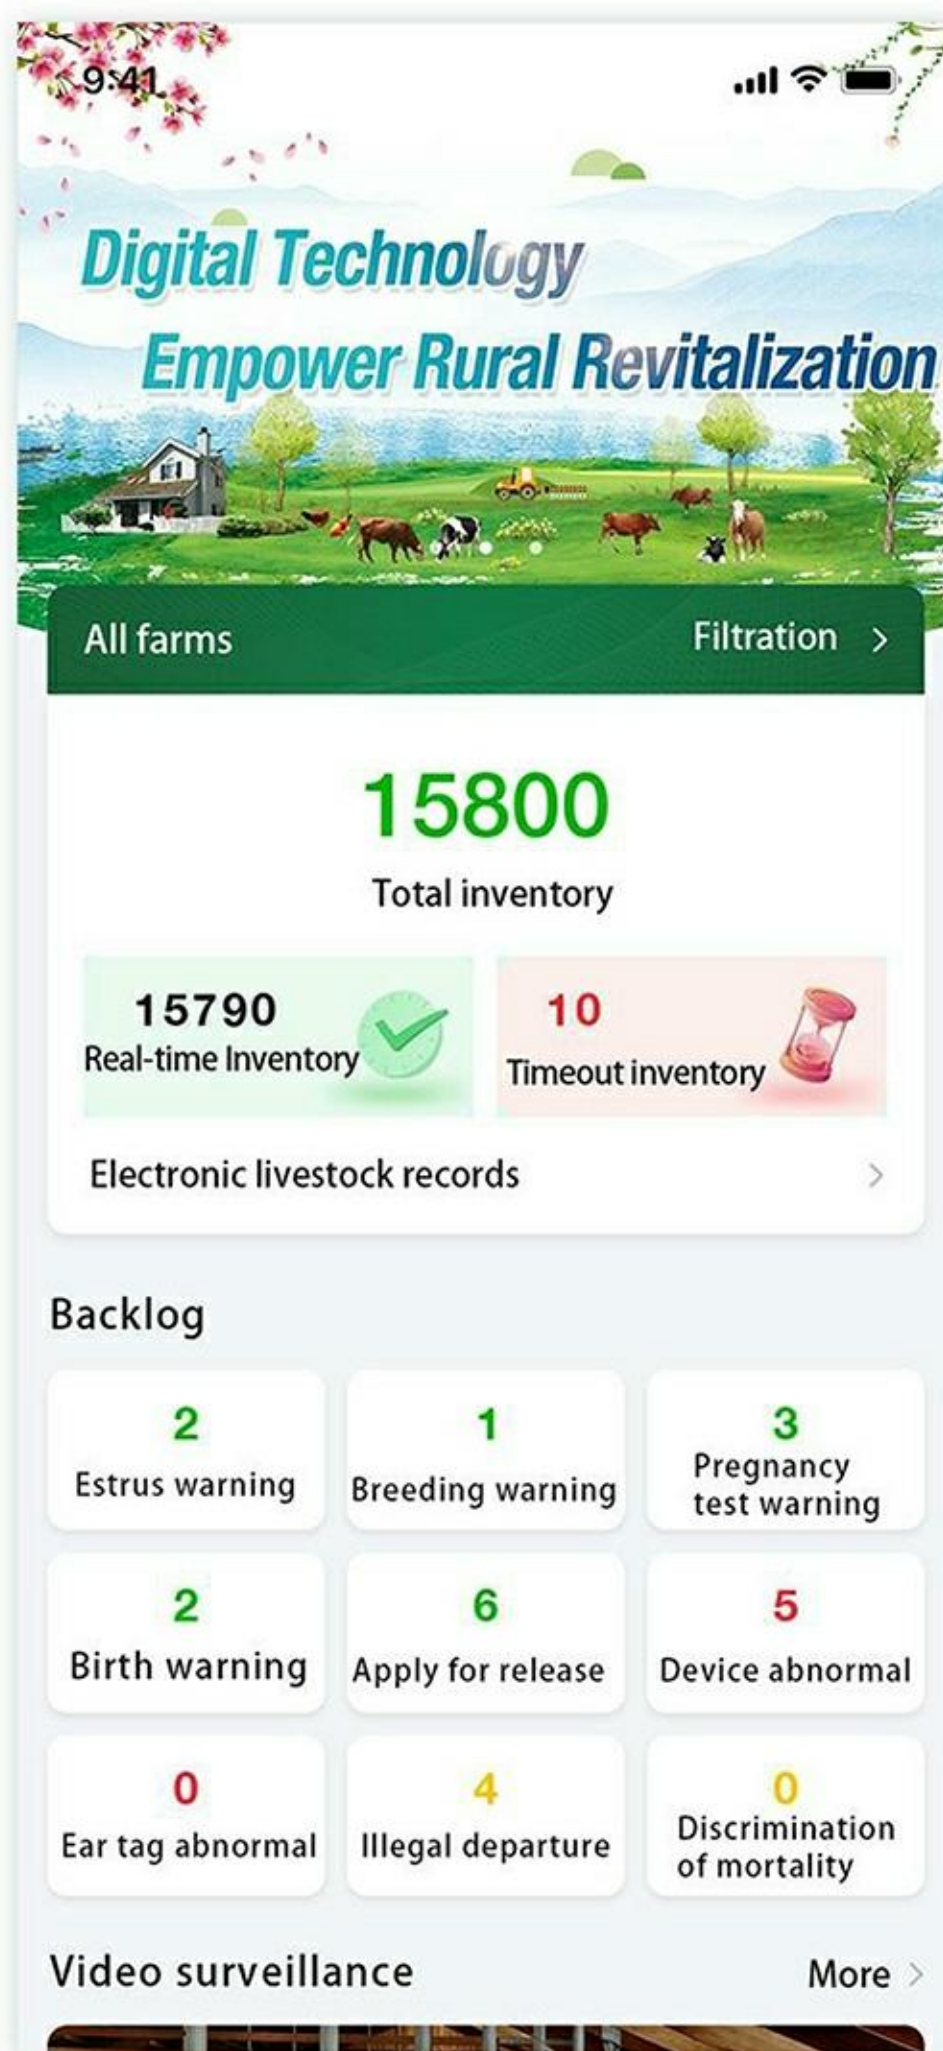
9:41

Digital Technology
Empower Rural Revitalization

All farms
Filtration >

15800
Total inventory

15790
Real-time Inventory

10
Timeout inventory

Electronic livestock records >

Backlog

| 2 Estrus warning | 1 Breeding warning | 3 Pregnancy test warning |
|---|---|---|
| 2 Birth warning | 6 Apply for release | 5 Device abnormal |
| 0 Ear tag abnormal | 4 Illegal departure | 0 Discrimination of mortality |

Video surveillance
More >